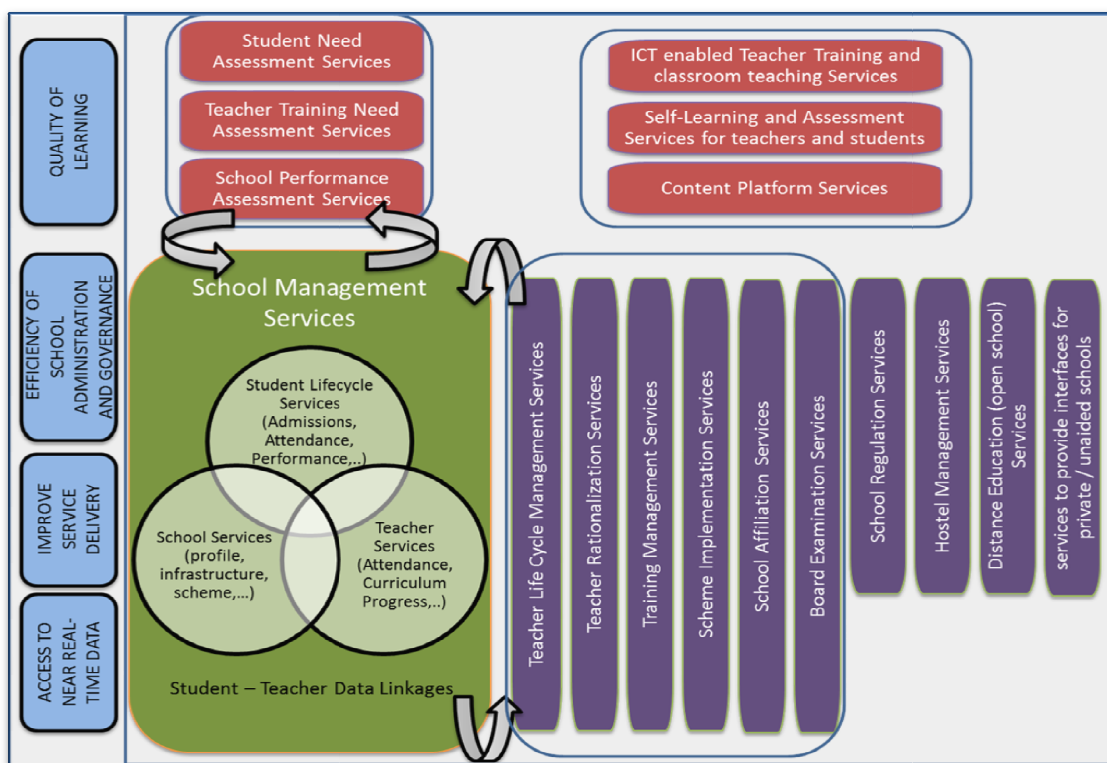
QUALITY OF LEARNING

EFFICIENCY OF SCHOOL ADMINISTRATION AND GOVERNANCE

IMPROVE SERVICE DELIVERY

ACCESS TO NEAR REAL-TIME DATA

Student Need Assessment Services

Teacher Training Need Assessment Services

School Performance Assessment Services

ICT enabled Teacher Training and classroom teaching Services

Self-Learning and Assessment Services for teachers and students

Content Platform Services

School Management Services

Student Lifecycle Services (Admissions, Attendance, Performance,..)

School Services (profile, infrastructure, scheme,...)

Teacher Services (Attendance, Curriculum Progress,..)

Student – Teacher Data Linkages

Teacher Life Cycle Management Services

Teacher Rationalization Services

Training Management Services

Scheme Implementation Services

School Affiliation Services

Board Examination Services

School Regulation Services

Hostel Management Services

Distance Education (open school) Services

services to provide interfaces for private / unaided schools